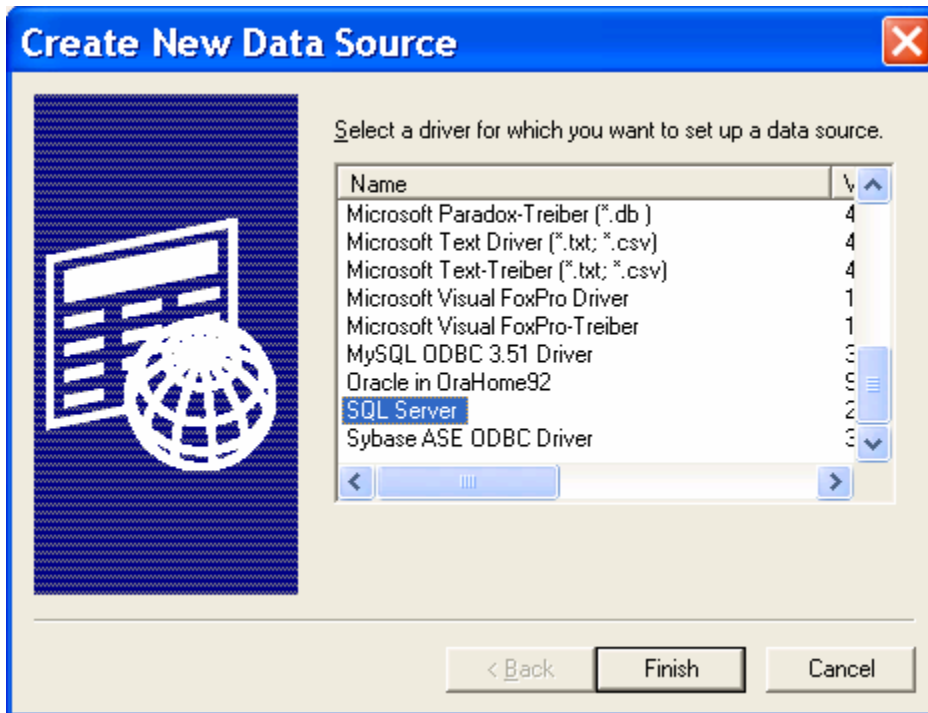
Create New Data Source

Select a driver for which you want to set up a data source.

| Name | V |
|---|---|
| Microsoft Paradox-Treiber (*.db ) | 4 |
| Microsoft Text Driver (*.txt; *.csv) | 4 |
| Microsoft Text-Treiber (*.txt; *.csv) | 4 |
| Microsoft Visual FoxPro Driver | 1 |
| Microsoft Visual FoxPro-Treiber | 1 |
| MySQL ODBC 3.51 Driver | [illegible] |
| Oracle in OraHome92 | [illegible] |
| SQL Server | 2 |
| Sybase ASE ODBC Driver | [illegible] |

< Back Finish Cancel